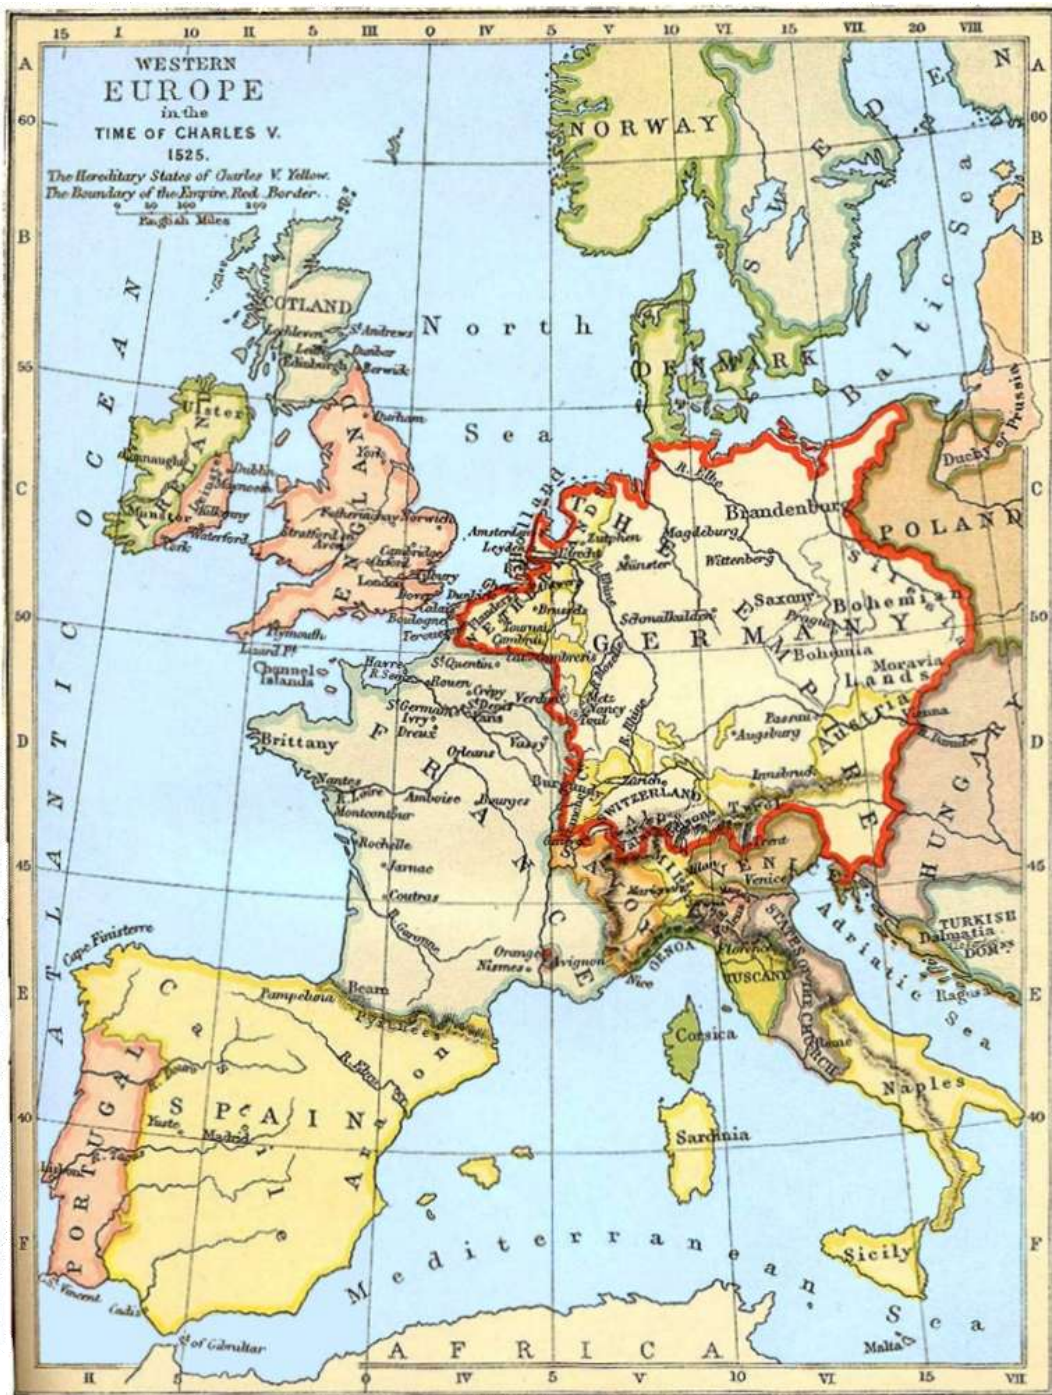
WESTERN
EUROPE
in the
TIME OF CHARLES V.
1525.
The Hereditary States of Charles V. Yellow.
The Boundary of the Empire, Red Border.
0 50 100 200
English Miles

15 I 10 II 5 III 0 IV 5 V 10 VI 15 VII 20 VIII

A B C D E F
60 55 50 45 40

NORWAY
SWEDEN
Baltic Sea
SCOTLAND
St Andrews
Dunbar
Berwick
Edinburgh
North Sea
DENMARK
Duchy of Prussia
ATLANTIC OCEAN
Ulster
IRELAND
Connaught
Dublin
Munster
Kilkenny
Waterford
Cork
ENGLAND
Durham
York
Norwich
Cambridge
Oxford
London
Plymouth
Lizard Pt
Channel Islands
Calais
Boulogne
Amsterdam
Leyden
Utrecht
Zutphen
Holland
Munster
Magdeburg
Wittenberg
Brandenburg
POLAND
Brussels
Tournai
Cambrai
Schmalkalden
Saxony
Prague
Bohemia
Bohemian
GERMANY
EMPIRE
Moravia
Lands
Luxembourg
St Quentin
Havre
Rouen
Crépy
Verdun
Metz
Nancy
Toul
St Germain
Ivry
Dreux
Paris
Passau
Augsburg
Austria
Vienna
HUNGARY
Brittany
FRANCE
Orleans
Vassy
Nantes
Amboise
Bourges
Burgundy
Zurich
SWITZERLAND
Innsbruck
Tyrol
Montcontour
Rochelle
Jarnac
Coutras
Milan
VENICE
Venice
Trent
SAVOY
Marignano
Pavia
GENOA
Florence
TUSCANY
STATES OF THE CHURCH
Rome
Cape Finisterre
Orange
Nismes
Avignon
Nice
Adriatic Sea
TURKISH DOMINIONS
Dalmatia
Ragusa
Pampeluna
Bearn
Pyrenees
R. Ebro
Aragon
SPAIN
Yuste
Madrid
PORTUGAL
Lisbon
Corsica
Sardinia
Naples
Sicily
Mediterranean Sea
C. St Vincent
Cadiz
St of Gibraltar
AFRICA
Malta